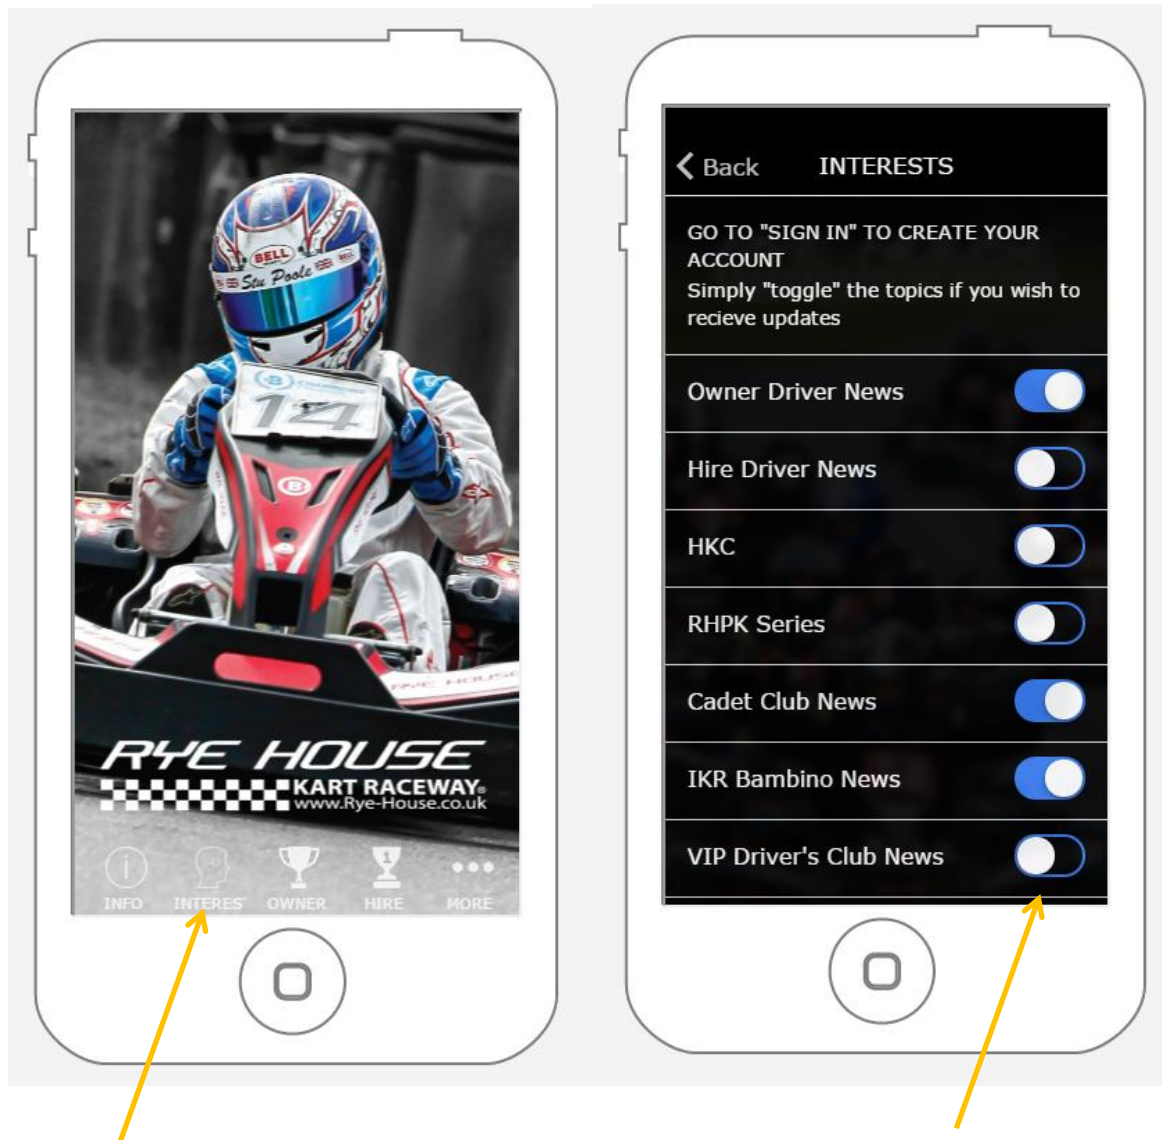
BELL
Stu Poole
14
RYE HOUSE
KART RACEWAY
www.Rye-House.co.uk
INFO INTERES OWNER HIRE MORE

‹ Back INTERESTS

GO TO "SIGN IN" TO CREATE YOUR ACCOUNT
Simply "toggle" the topics if you wish to recieve updates

Owner Driver News
Hire Driver News
HKC
RHPK Series
Cadet Club News
IKR Bambino News
VIP Driver's Club News